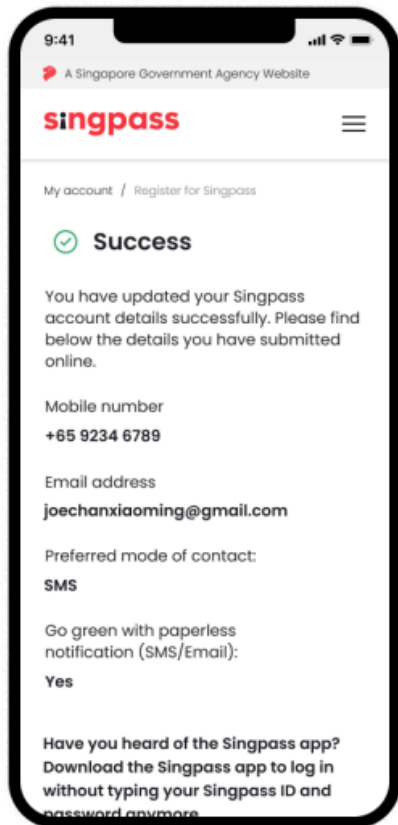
9:41

A Singapore Government Agency Website

singpass

My account / Register for Singpass

Success

You have updated your Singpass account details successfully. Please find below the details you have submitted online.

Mobile number
+65 9234 6789

Email address
joechanxiaoming@gmail.com

Preferred mode of contact:
SMS

Go green with paperless notification (SMS/Email):
Yes

Have you heard of the Singpass app? Download the Singpass app to log in without typing your Singpass ID and password anymore